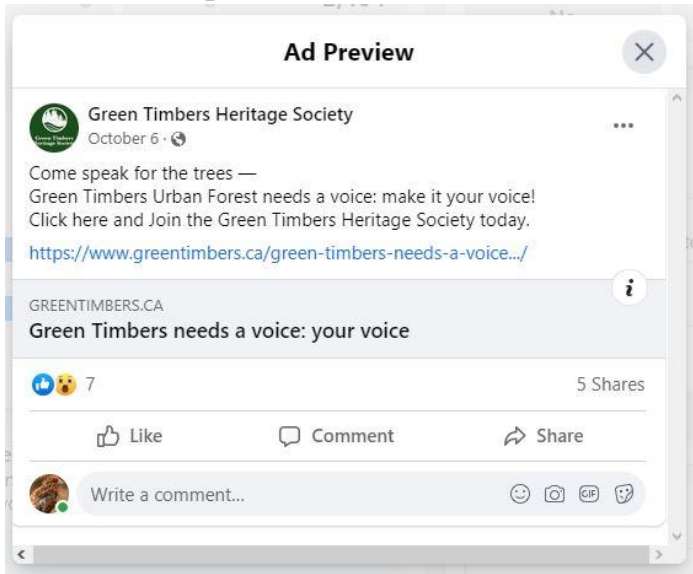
Ad Preview

Green Timbers Heritage Society
October 6 ·

Come speak for the trees —
Green Timbers Urban Forest needs a voice: make it your voice!
Click here and Join the Green Timbers Heritage Society today.
https://www.greentimbers.ca/green-timbers-needs-a-voice.../

GREENTIMBERS.CA
Green Timbers needs a voice: your voice

7
5 Shares

Like
Comment
Share

Write a comment...
GIF